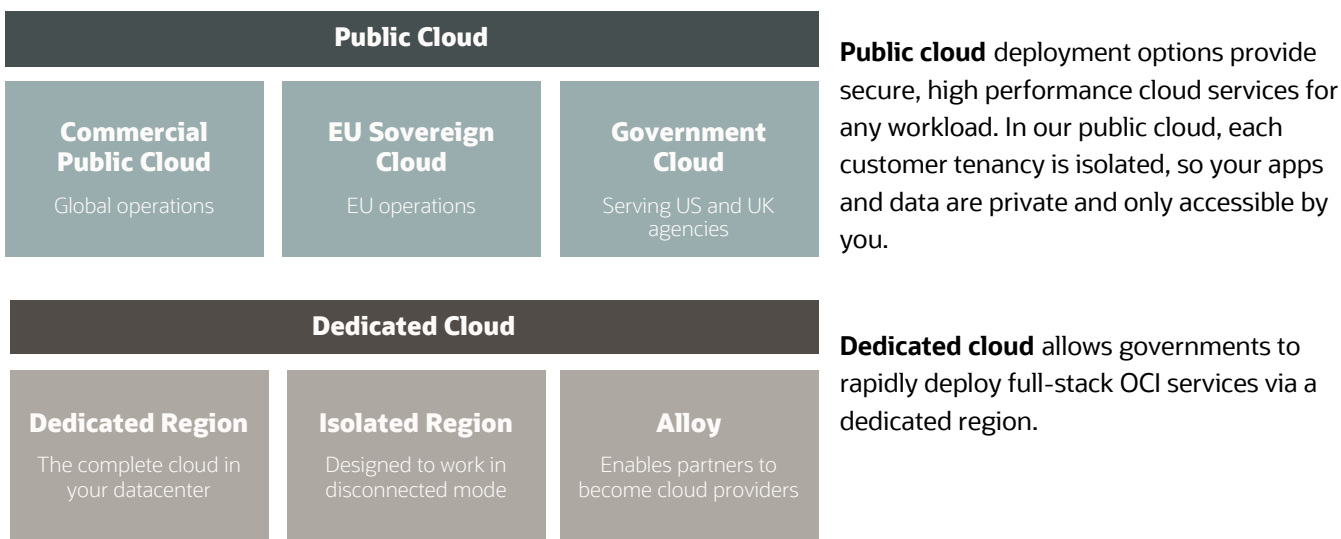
Public Cloud

Commercial Public Cloud
Global operations

EU Sovereign Cloud
EU operations

Government Cloud
Serving US and UK agencies

**Public cloud** deployment options provide secure, high performance cloud services for any workload. In our public cloud, each customer tenancy is isolated, so your apps and data are private and only accessible by you.

Dedicated Cloud

Dedicated Region
The complete cloud in your datacenter

Isolated Region
Designed to work in disconnected mode

Alloy
Enables partners to become cloud providers

**Dedicated cloud** allows governments to rapidly deploy full-stack OCI services via a dedicated region.